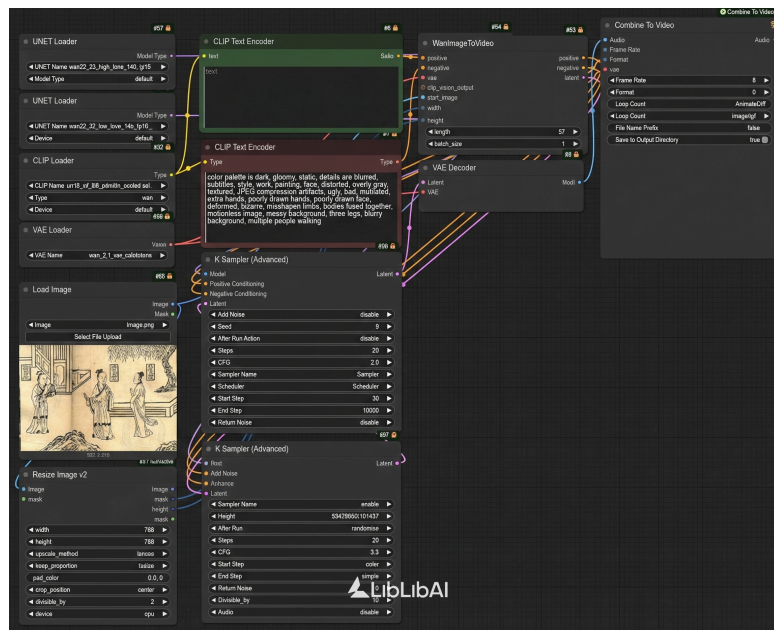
#57
UNET Loader
Model Type
UNET Name wan22_23_high_lone_140_tp15
Model Type default

UNET Loader
Model Type
UNET Name wan22_32_low_love_14b_tp16...
Device default
#32

CLIP Loader
Type
CLIP Name umt5_xxl_fp8_e4m3fn_scaled.saf...
Type wan
Device default
#56

VAE Loader
Vaeee
VAE Name wan_2.1_vae.safetensors
#55

Load Image
Image
Mask
Image image.png
Select File Upload
#37 InActive

Resize Image v2
Image
mask
Image
mask
height
mask
width 768
height 768
upscale_method lanczos
keep_proportion resize
pad_color 0, 0, 0
crop_position center
divisible_by 2
device cpu

#6
CLIP Text Encoder
text
Saito
text

CLIP Text Encoder
Type
Type
color palette is dark, gloomy, static, details are blurred, subtitles, style, work, painting, face, distorted, overly gray, textured, JPEG compression artifacts, ugly, bad, mutilated, extra hands, poorly drawn hands, poorly drawn face, deformed, bizarre, misshapen limbs, bodies fused together, motionless image, messy background, three legs, blurry background, multiple people walking
#98

K Sampler (Advanced)
Model
Positive Conditioning
Negative Conditioning
Latent
Latent
Add Noise disable
Seed 9
After Run Action disable
Steps 20
CFG 2.0
Sampler Name Sampler
Scheduler Scheduler
Start Step 30
End Step 10000
Return Noise disable
#57

K Sampler (Advanced)
Rnd
Add Noise
Anhance
Latent
Latent
Sampler Name enable
Height 534295650101437
After Run randomise
Steps 20
CFG 3.3
Start Step coler
End Step simple
Return Noise
Divisible_by 10
Audio disable

#54
WanImageToVideo
positive
negative
vae
clip_vision_output
start_image
width
height
positive
negative
latent
length 57
batch_size 1
#8

VAE Decoder
Latent
VAE
Modi

#53
Combine To Video
Combine To Video
Audio
Frame Rate
Format
vae
Audio
Frame Rate 8
Format 0
Loop Count AnimateDiff
Loop Count image/gif
File Name Prefix false
Save to Output Directory true

LibLibAI